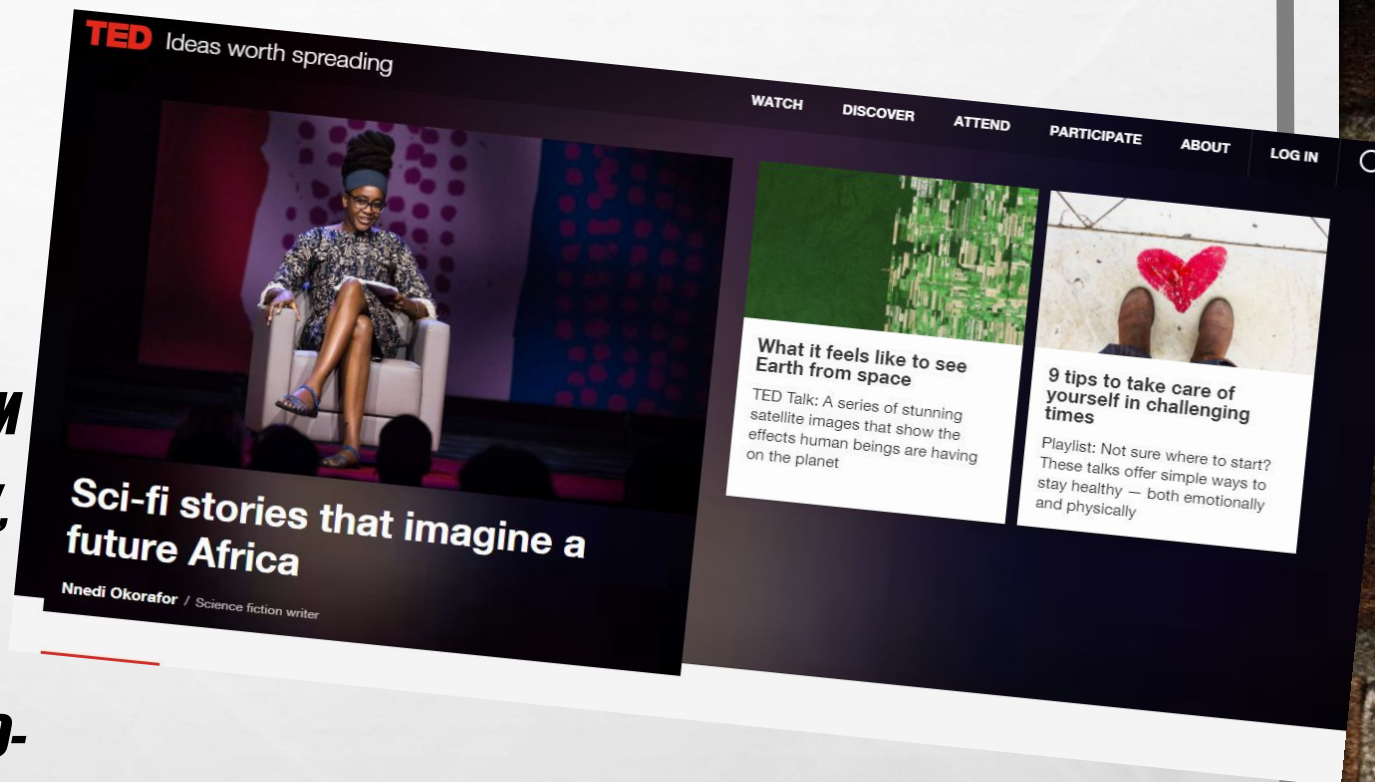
TED Ideas worth spreading

WATCH DISCOVER ATTEND PARTICIPATE ABOUT LOG IN

Sci-fi stories that imagine a future Africa

Nnedi Okorafor / Science fiction writer

What it feels like to see Earth from space

TED Talk: A series of stunning satellite images that show the effects human beings are having on the planet

9 tips to take care of yourself in challenging times

Playlist: Not sure where to start? These talks offer simple ways to stay healthy — both emotionally and physically

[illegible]